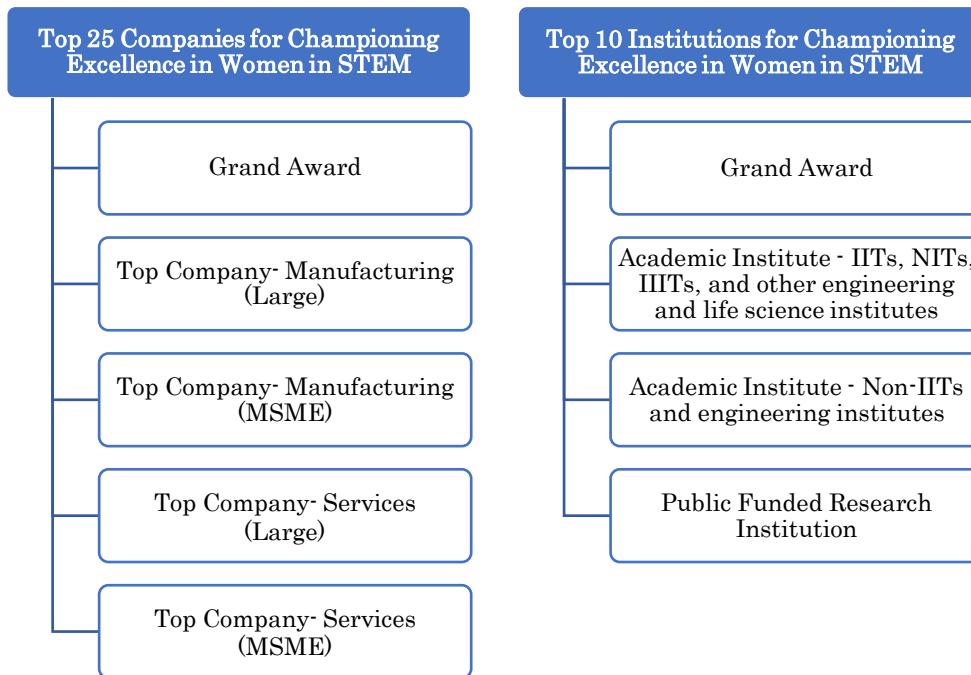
Top 25 Companies for Championing Excellence in Women in STEM

Grand Award

Top Company- Manufacturing (Large)

Top Company- Manufacturing (MSME)

Top Company- Services (Large)

Top Company- Services (MSME)

Top 10 Institutions for Championing Excellence in Women in STEM

Grand Award

Academic Institute - IITs, NITs, IIITs, and other engineering and life science institutes

Academic Institute - Non-IITs and engineering institutes

Public Funded Research Institution